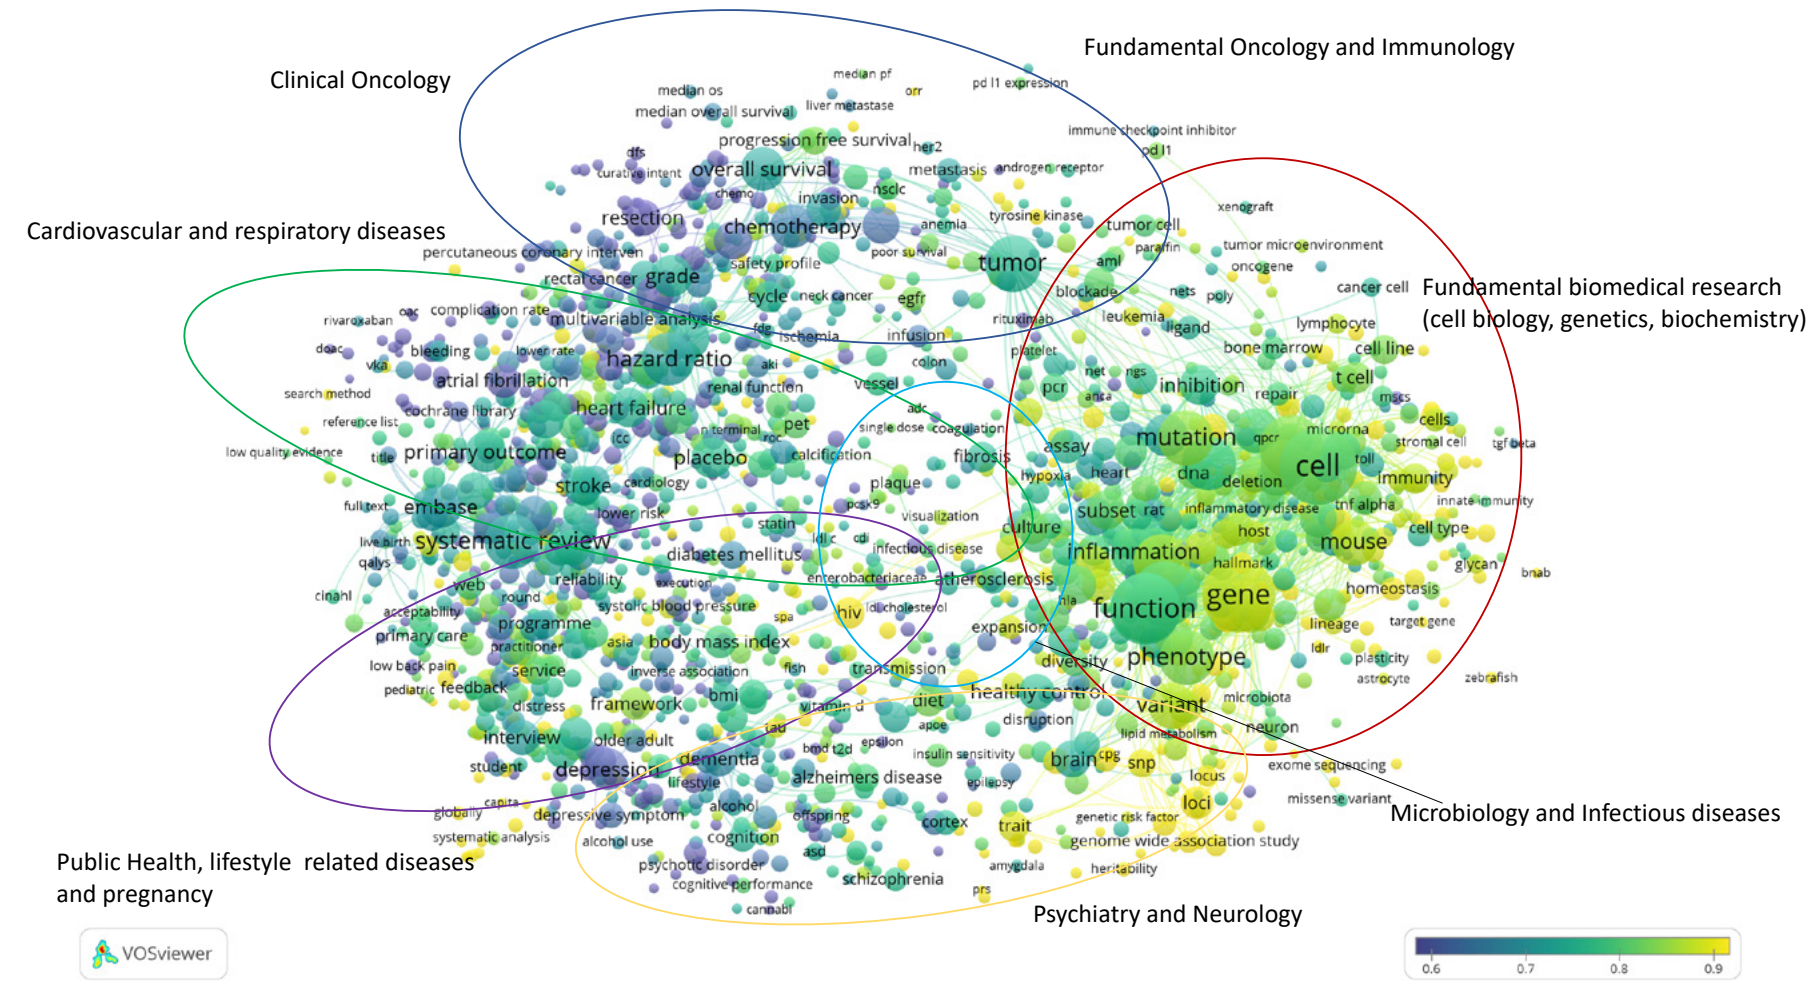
Fundamental Oncology and Immunology

Clinical Oncology

Cardiovascular and respiratory diseases

Fundamental biomedical research (cell biology, genetics, biochemistry)

Microbiology and Infectious diseases

Public Health, lifestyle related diseases and pregnancy

Psychiatry and Neurology

median pf
median os
orr
pd l1 expression
median overall survival
liver metastase
immune checkpoint inhibitor
progression free survival
her2
pd l1
dfs
curative intent
overall survival
metastasis
androgen receptor
chemo
nsclc
xenograft
invasion
resection
tyrosine kinase
chemotherapy
anemia
tumor cell
paraffin
tumor microenvironment
percutaneous coronary interven
poor survival
tumor
aml
safety profile
oncogene
rectal cancer
grade
blockade
nets
poly
cancer cell
cycle
neck cancer
egfr
rivaroxaban
oac
complication rate
multivariable analysis
rituximab
leukemia
lymphocyte
fdg
ischemia
infusion
ligand
doac
bleeding
lower rate
bone marrow
cell line
vka
hazard ratio
platelet
aki
colon
net
ngs
search method
atrial fibrillation
renal function
vessel
pcr
inhibition
repair
t cell
anca
mscs
reference list
cochrane library
heart failure
adc
cells
pet
n terminal
single dose
coagulation
assay
microrna
low quality evidence
roc
mutation
qpcr
stromal cell
tgf beta
icc
title
primary outcome
placebo
calcification
fibrosis
heart
cell
toll
hypoxia
dna
immunity
cardiology
stroke
plaque
deletion
full text
embase
lower risk
pcsk9
subset
rat
inflammatory disease
tnf alpha
innate immunity
visualization
statin
culture
host
cell type
live birth
systematic review
ldl c
cd
infectious disease
inflammation
mouse
glycan
qalys
diabetes mellitus
hallmark
reliability
execution
web
enterobacteriaceae
atherosclerosis
bnab
homeostasis
cinahl
round
hla
function
gene
systolic blood pressure
hiv
ldl cholesterol
acceptability
spa
lineage
target gene
programme
expansion
primary care
practitioner
asia
body mass index
ldlr
plasticity
diversity
phenotype
fish
low back pain
inverse association
service
transmission
astrocyte
zebrafish
pediatric
feedback
bmi
diet
healthy control
distress
framework
vitamin d
variant
microbiota
apoe
disruption
neuron
tau
interview
older adult
epsilon
lipid metabolism
bmd
t2d
dementia
insulin sensitivity
student
depression
cpg
exome sequencing
brain
snp
lifestyle
alzheimers disease
locus
epilepsy
capita
globally
missense variant
alcohol
loci
depressive symptom
offspring
cortex
trait
genetic risk factor
systematic analysis
cognition
alcohol use
asd
genome wide association study
psychotic disorder
amygdala
schizophrenia
heritability
cognitive performance
prs
cannabi

VOSviewer

0.6
0.7
0.8
0.9